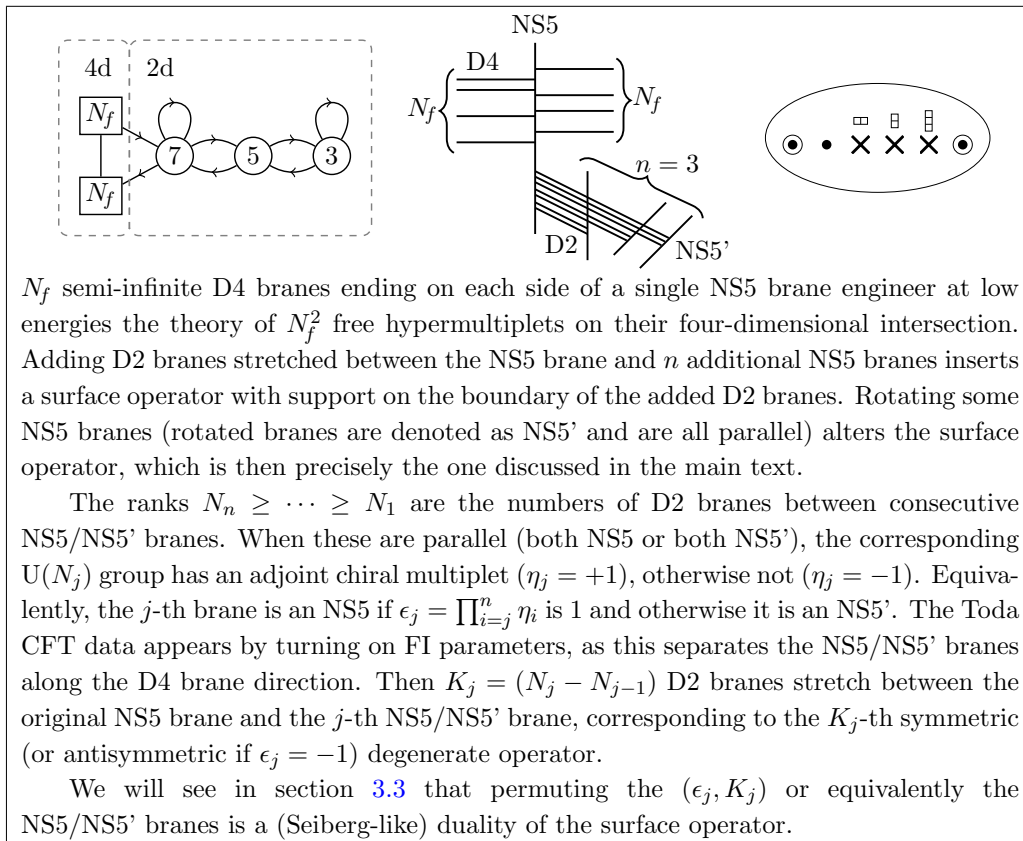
4d 2d

$N_f$

$N_f$

7 5 3

NS5

D4

$N_f$

$N_f$

$n=3$

D2

NS5'

$N_f$ semi-infinite D4 branes ending on each side of a single NS5 brane engineer at low energies the theory of $N_f^2$ free hypermultiplets on their four-dimensional intersection. Adding D2 branes stretched between the NS5 brane and $n$ additional NS5 branes inserts a surface operator with support on the boundary of the added D2 branes. Rotating some NS5 branes (rotated branes are denoted as NS5' and are all parallel) alters the surface operator, which is then precisely the one discussed in the main text.

The ranks $N_n \geq \cdots \geq N_1$ are the numbers of D2 branes between consecutive NS5/NS5' branes. When these are parallel (both NS5 or both NS5'), the corresponding $U(N_j)$ group has an adjoint chiral multiplet ($\eta_j = +1$), otherwise not ($\eta_j = -1$). Equivalently, the $j$-th brane is an NS5 if $\epsilon_j = \prod_{i=j}^{n} \eta_i$ is 1 and otherwise it is an NS5'. The Toda CFT data appears by turning on FI parameters, as this separates the NS5/NS5' branes along the D4 brane direction. Then $K_j = (N_j - N_{j-1})$ D2 branes stretch between the original NS5 brane and the $j$-th NS5/NS5' brane, corresponding to the $K_j$-th symmetric (or antisymmetric if $\epsilon_j = -1$) degenerate operator.

We will see in section 3.3 that permuting the $(\epsilon_j, K_j)$ or equivalently the NS5/NS5' branes is a (Seiberg-like) duality of the surface operator.